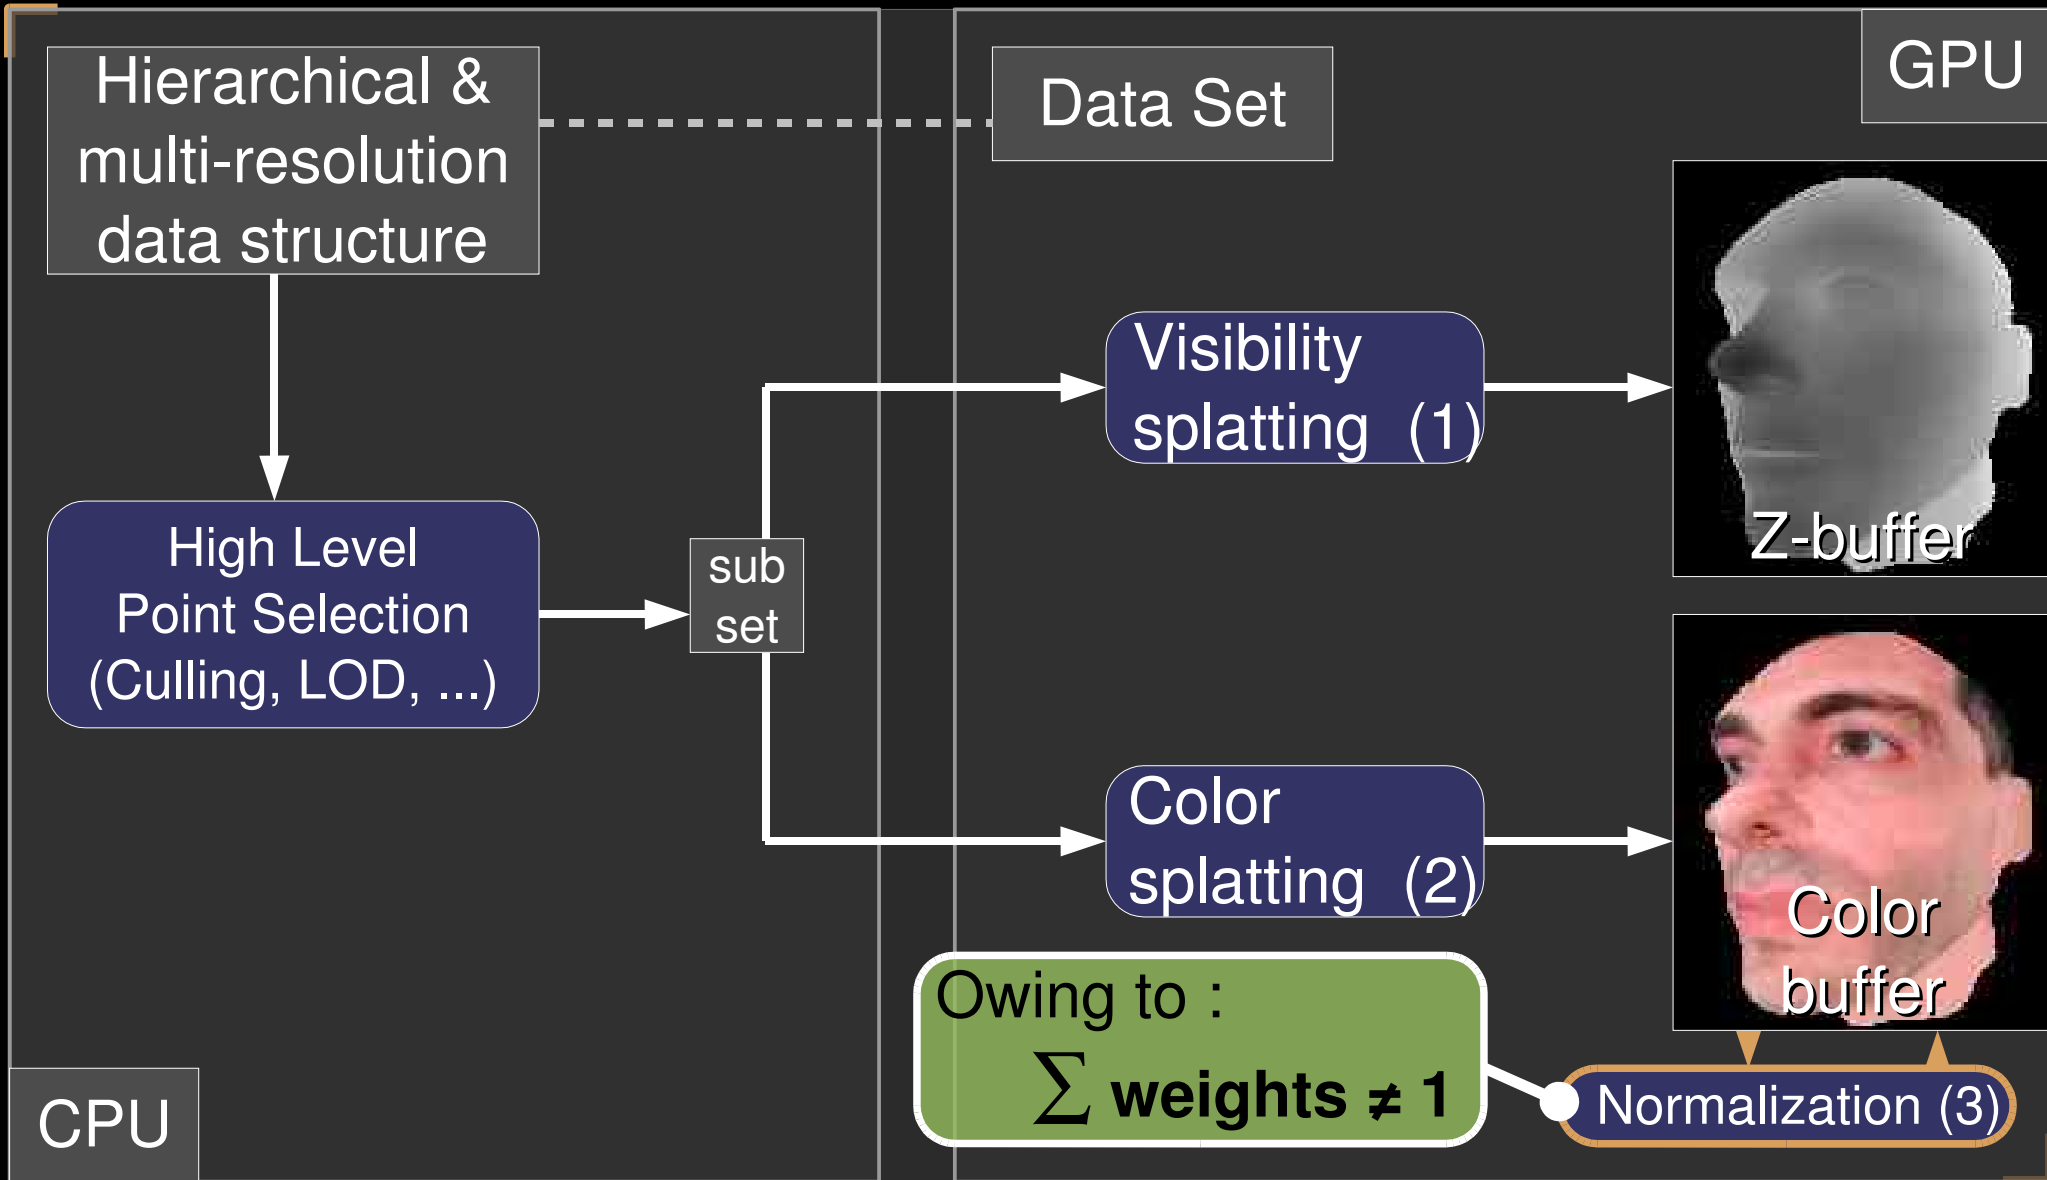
Hierarchical & multi-resolution data structure

Data Set

GPU

Visibility splatting (1)

Z-buffer

High Level Point Selection (Culling, LOD, ...)

sub set

Color splatting (2)

Color buffer

Owing to :

$\sum$ weights $\neq$ 1

Normalization (3)

CPU